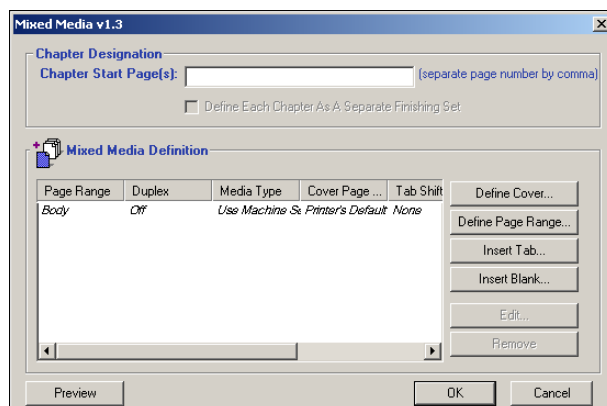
Mixed Media v1.3

Chapter Designation

Chapter Start Page(s): (separate page number by comma)

Define Each Chapter As A Separate Finishing Set

Mixed Media Definition

| Page Range | Duplex | Media Type | Cover Page ... | Tab Shift |
|---|---|---|---|---|
| Body | Off | Use Machine Se | Printer's Default | None |

Define Cover...

Define Page Range...

Insert Tab...

Insert Blank...

Edit...

Remove

Preview

OK

Cancel